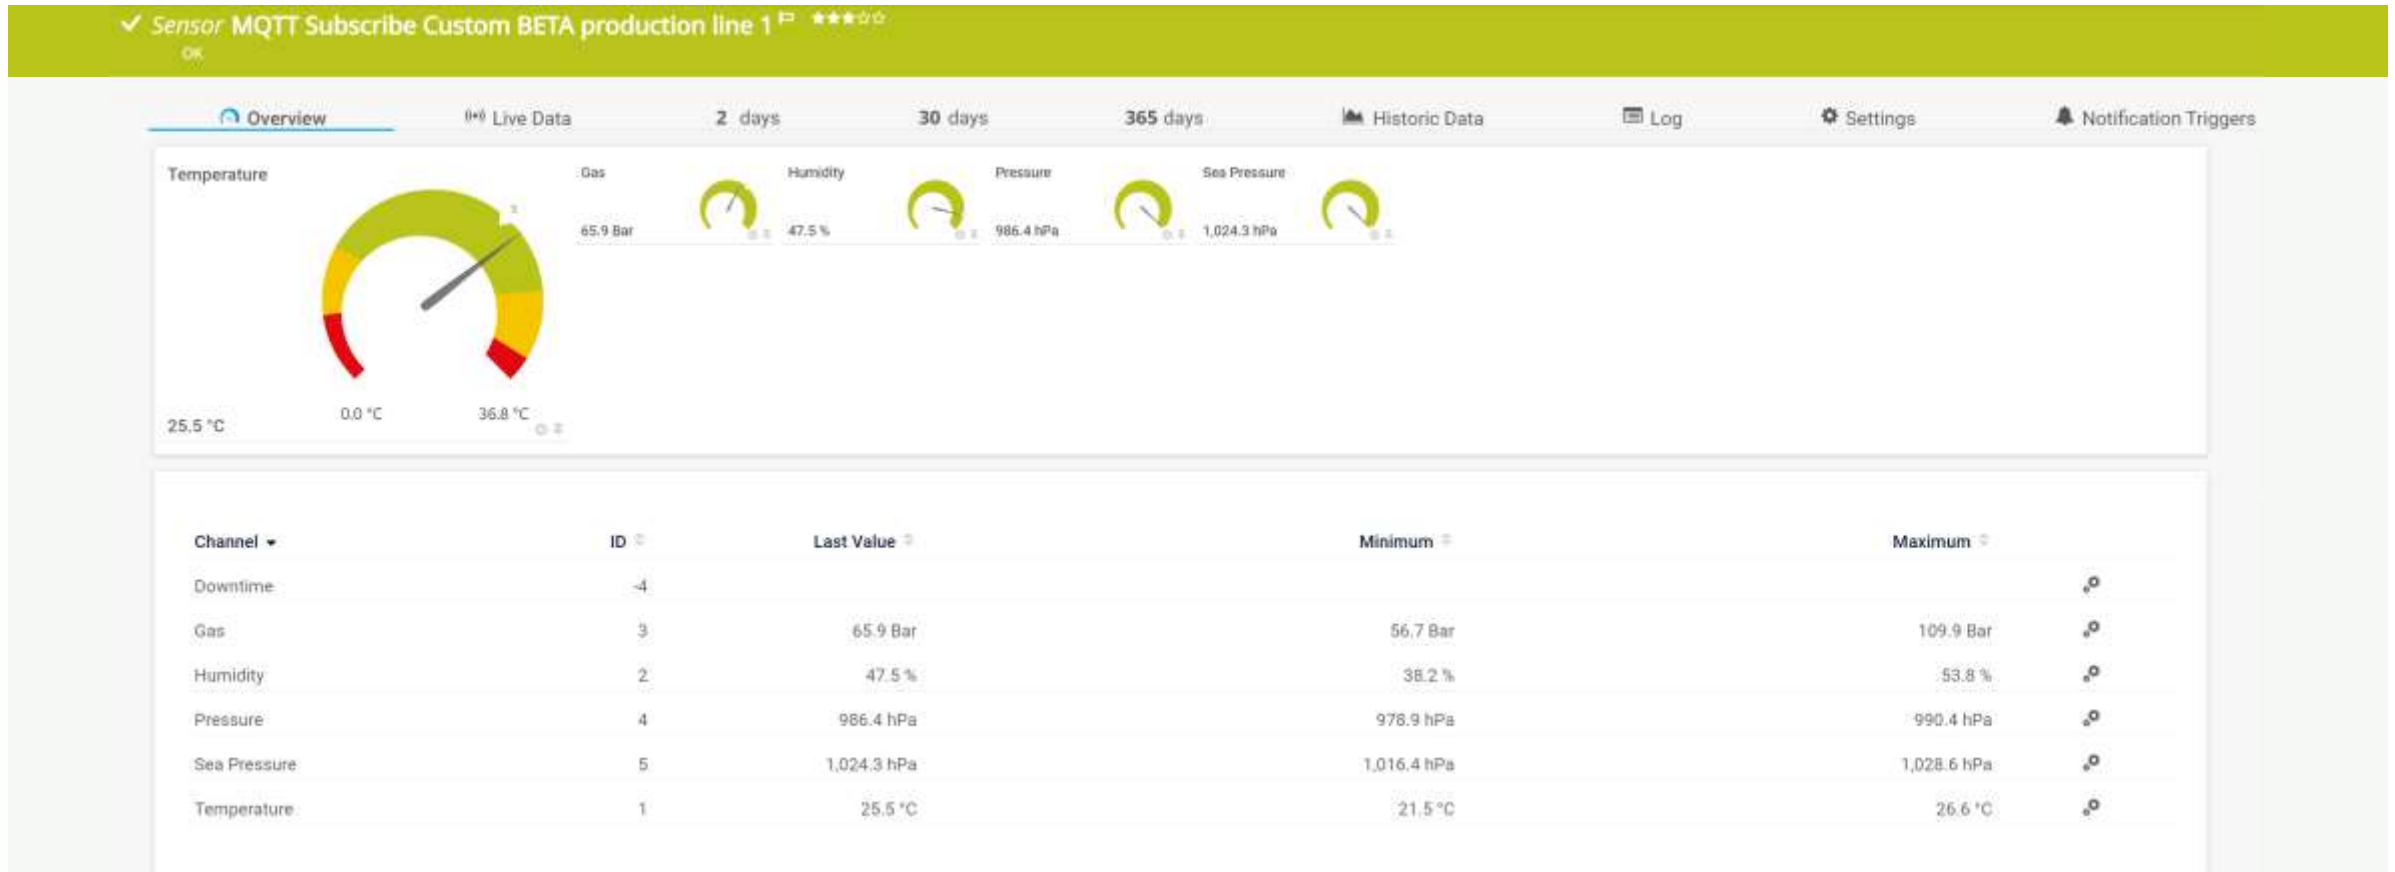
✓ Sensor MQTT Subscribe Custom BETA production line 1 ★★★☆☆
OK

Overview Live Data 2 days 30 days 365 days Historic Data Log Settings Notification Triggers

Temperature
25.5 °C
0.0 °C 36.8 °C

Gas
65.9 Bar

Humidity
47.5 %

Pressure
986.4 hPa

Sea Pressure
1,024.3 hPa

| Channel | ID | Last Value | Minimum | Maximum |
|---|---|---|---|---|
| Downtime | -4 | | | |
| Gas | 3 | 65.9 Bar | 56.7 Bar | 109.9 Bar |
| Humidity | 2 | 47.5 % | 38.2 % | 53.8 % |
| Pressure | 4 | 986.4 hPa | 978.9 hPa | 990.4 hPa |
| Sea Pressure | 5 | 1,024.3 hPa | 1,016.4 hPa | 1,028.6 hPa |
| Temperature | 1 | 25.5 °C | 21.5 °C | 26.6 °C |